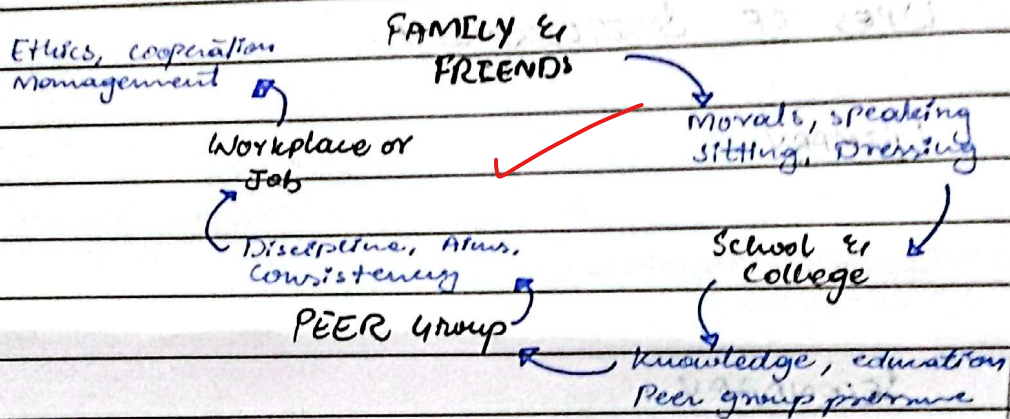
FAMILY &
FRIENDS

Morals, speaking
sitting, Dressing

School &
College

Knowledge, education
Peer group pressure

PEER group

Discipline, Aims,
Consistency

Workplace or
Job

Ethics, cooperation
Management